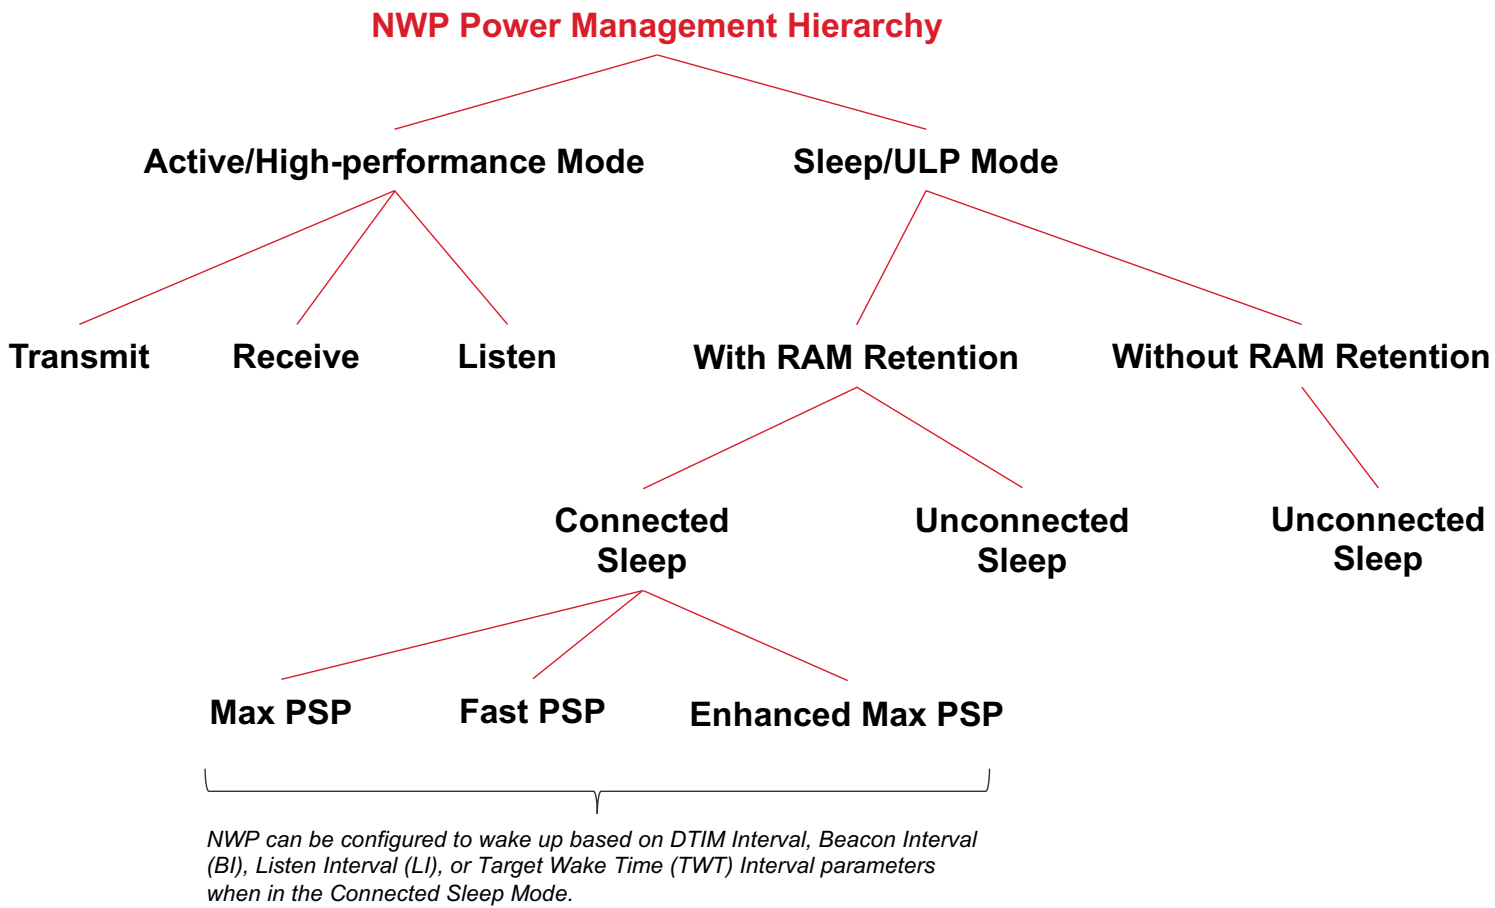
NWP Power Management Hierarchy

Active/High-performance Mode

Sleep/ULP Mode

Transmit

Receive

Listen

With RAM Retention

Without RAM Retention

Connected Sleep

Unconnected Sleep

Unconnected Sleep

Max PSP

Fast PSP

Enhanced Max PSP

NWP can be configured to wake up based on DTIM Interval, Beacon Interval (BI), Listen Interval (LI), or Target Wake Time (TWT) Interval parameters when in the Connected Sleep Mode.